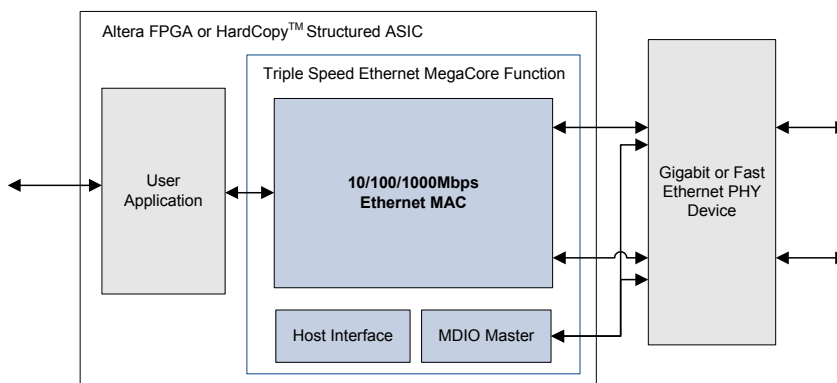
Altera FPGA or HardCopy$^{TM}$ Structured ASIC

Triple Speed Ethernet MegaCore Function

User Application

10/100/1000Mbps Ethernet MAC

Host Interface

MDIO Master

Gigabit or Fast Ethernet PHY Device